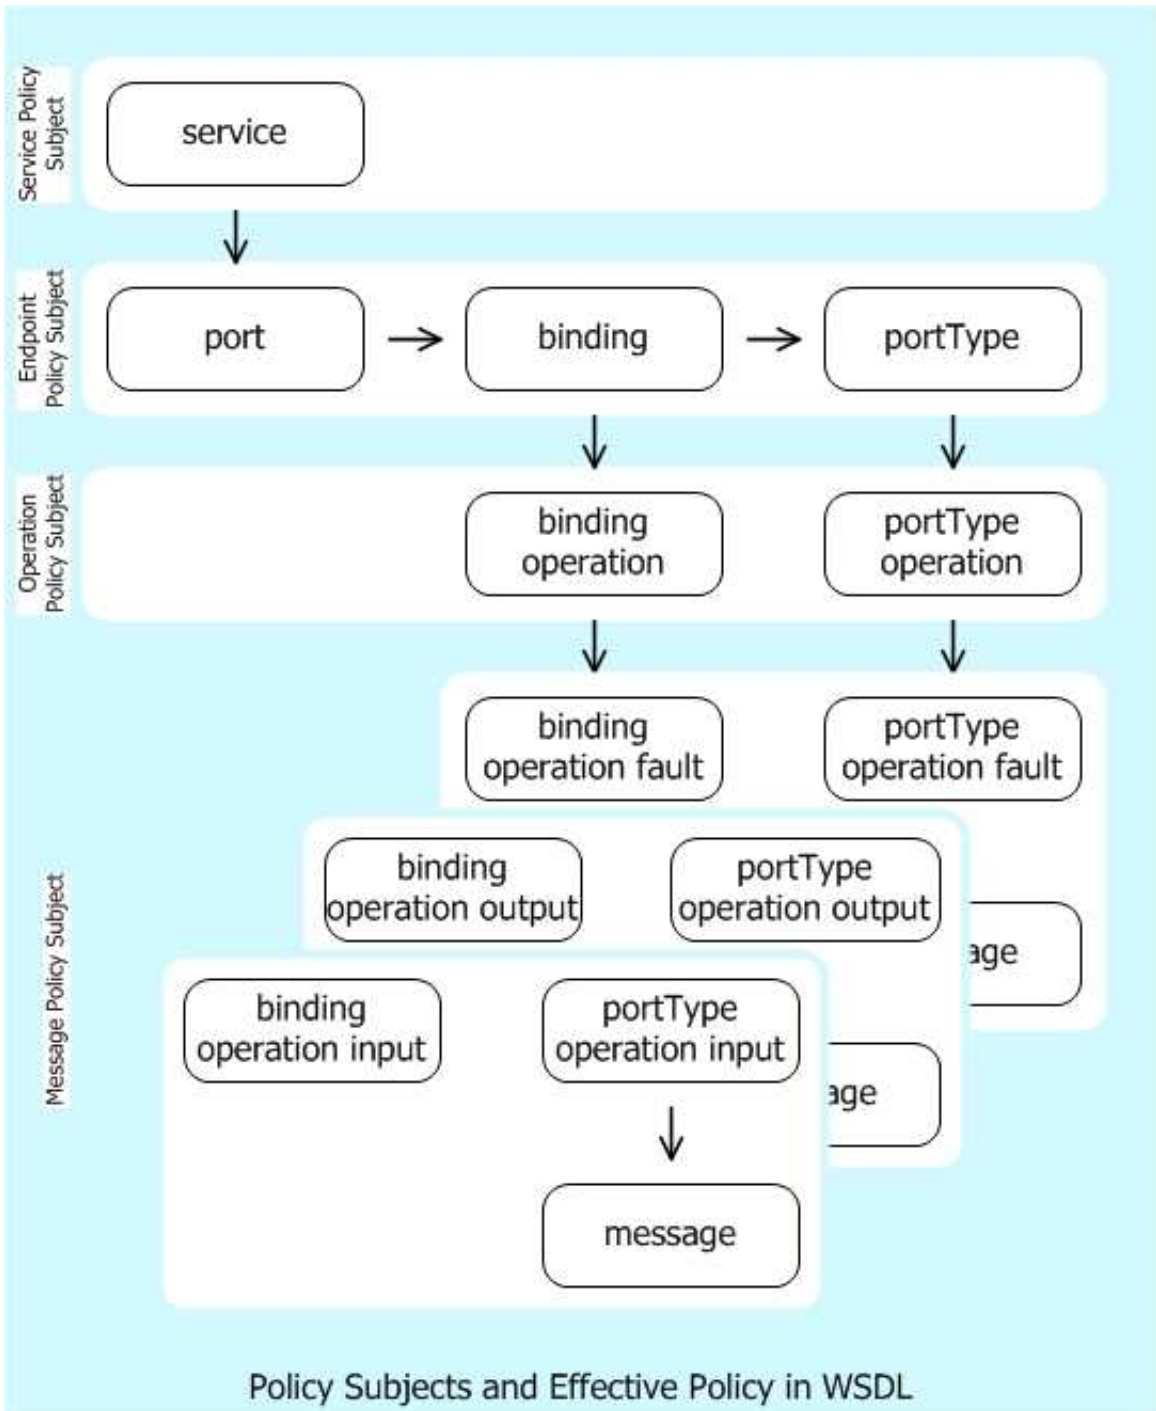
Service Policy Subject

service

Endpoint Policy Subject

port

binding

portType

Operation Policy Subject

binding operation

portType operation

binding operation fault

portType operation fault

Message Policy Subject

binding operation output

portType operation output

age

binding operation input

portType operation input

age

message

Policy Subjects and Effective Policy in WSDL